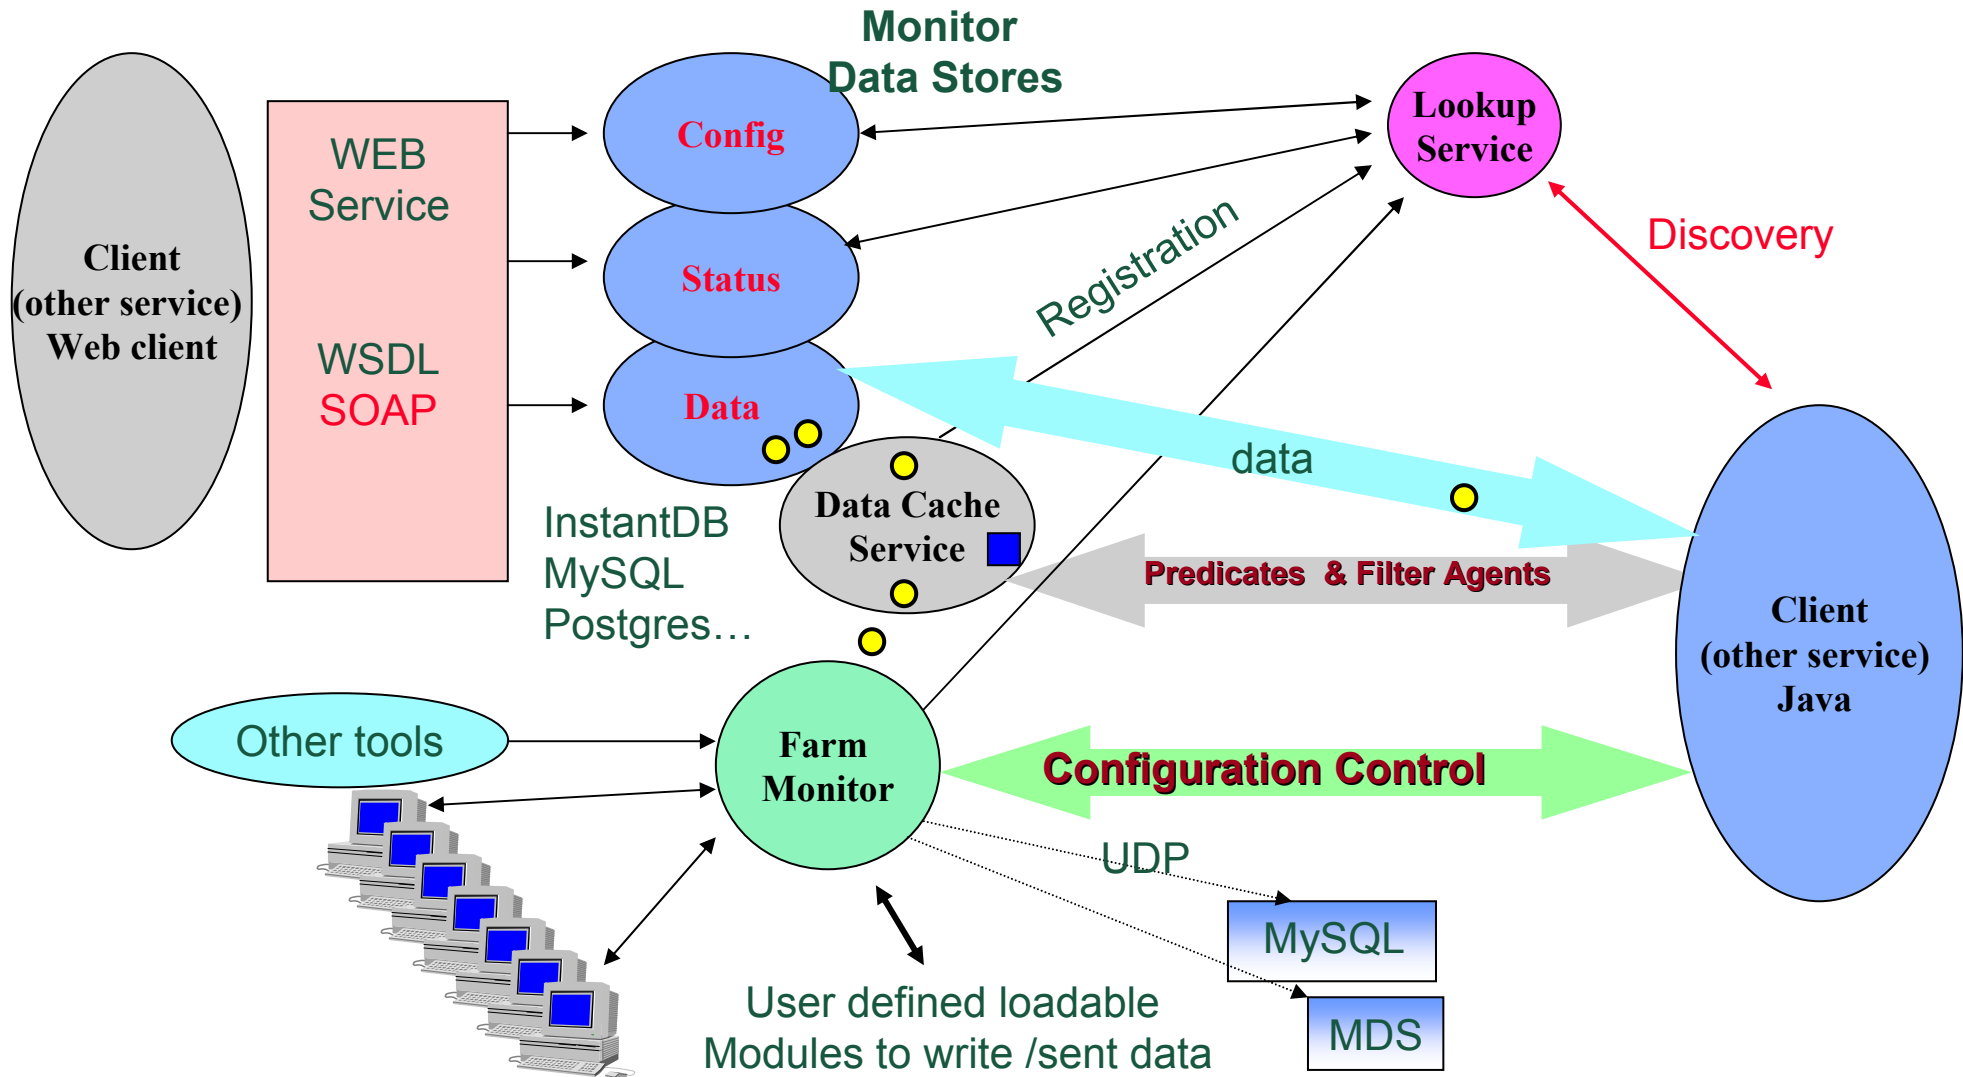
Monitor
Data Stores

Client
(other service)
Web client

WEB
Service

WSDL
SOAP

Config

Status

Data

Lookup
Service

Discovery

Registration

data

Data Cache
Service

InstantDB
MySQL
Postgres…

Predicates & Filter Agents

Client
(other service)
Java

Other tools

Farm
Monitor

Configuration Control

UDP

MySQL

MDS

User defined loadable
Modules to write /sent data